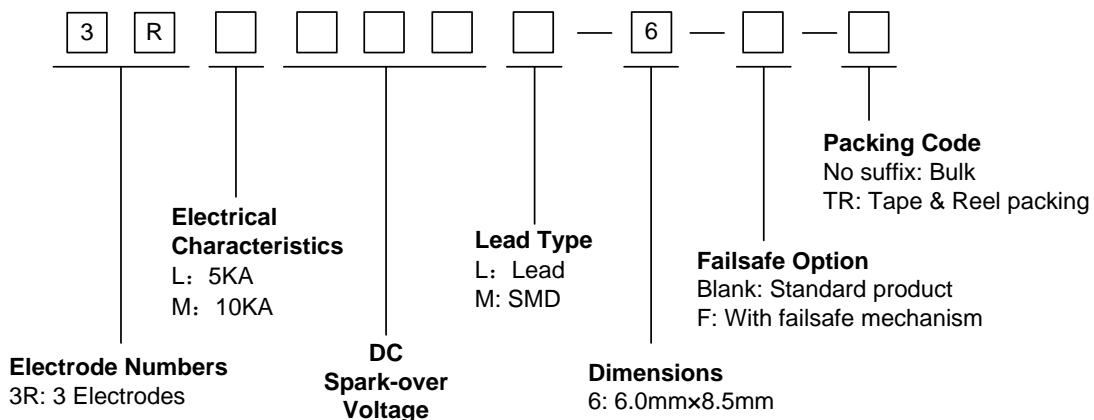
3 R — 6 — —

Packing Code
No suffix: Bulk
TR: Tape & Reel packing

Electrical Characteristics
L：5KA
M：10KA

Lead Type
L：Lead
M: SMD

Failsafe Option
Blank: Standard product
F: With failsafe mechanism

Electrode Numbers
3R: 3 Electrodes

DC Spark-over Voltage

Dimensions
6: 6.0mm×8.5mm